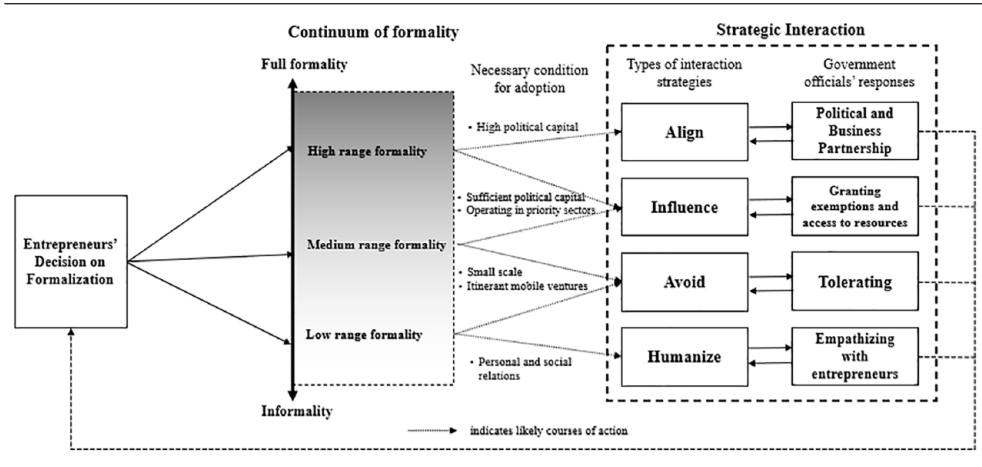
Continuum of formality

Strategic Interaction

Full formality

Necessary condition for adoption

Types of interaction strategies

Government officials' responses

• High political capital

High range formality

Align

Political and Business Partnership

• Sufficient political capital
• Operating in priority sectors

Influence

Granting exemptions and access to resources

Entrepreneurs' Decision on Formalization

Medium range formality

• Small scale
• Itinerant mobile ventures

Avoid

Tolerating

Low range formality

• Personal and social relations

Humanize

Empathizing with entrepreneurs

Informality

indicates likely courses of action